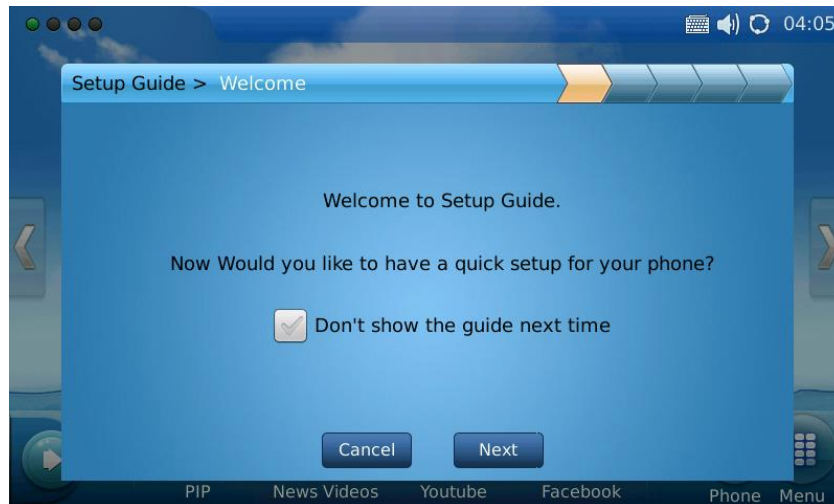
04:05

Setup Guide > Welcome

Welcome to Setup Guide.

Now Would you like to have a quick setup for your phone?

Don't show the guide next time

Cancel

Next

PIP

News Videos

Youtube

Facebook

Phone

Menu